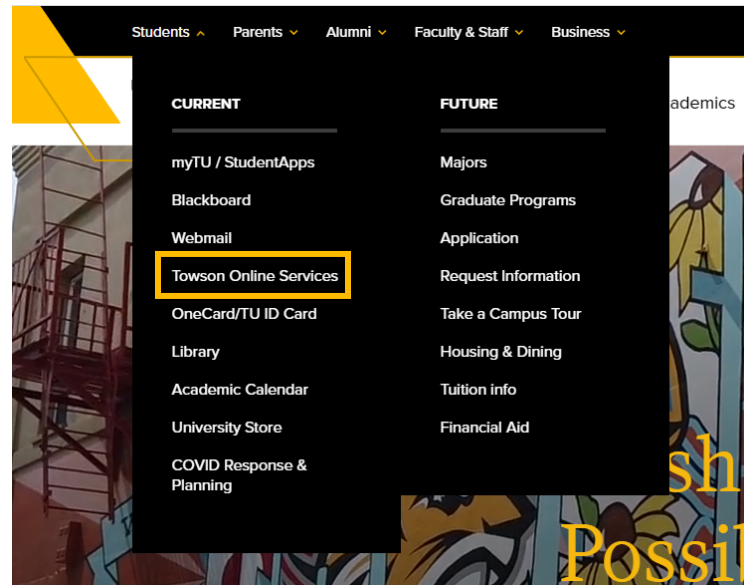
Students ⌃ Parents ⌄ Alumni ⌄ Faculty & Staff ⌄ Business ⌄

CURRENT

myTU / StudentApps
Blackboard
Webmail
Towson Online Services
OneCard/TU ID Card
Library
Academic Calendar
University Store
COVID Response & Planning

FUTURE

Majors
Graduate Programs
Application
Request Information
Take a Campus Tour
Housing & Dining
Tuition info
Financial Aid

ademics

sh
Possi